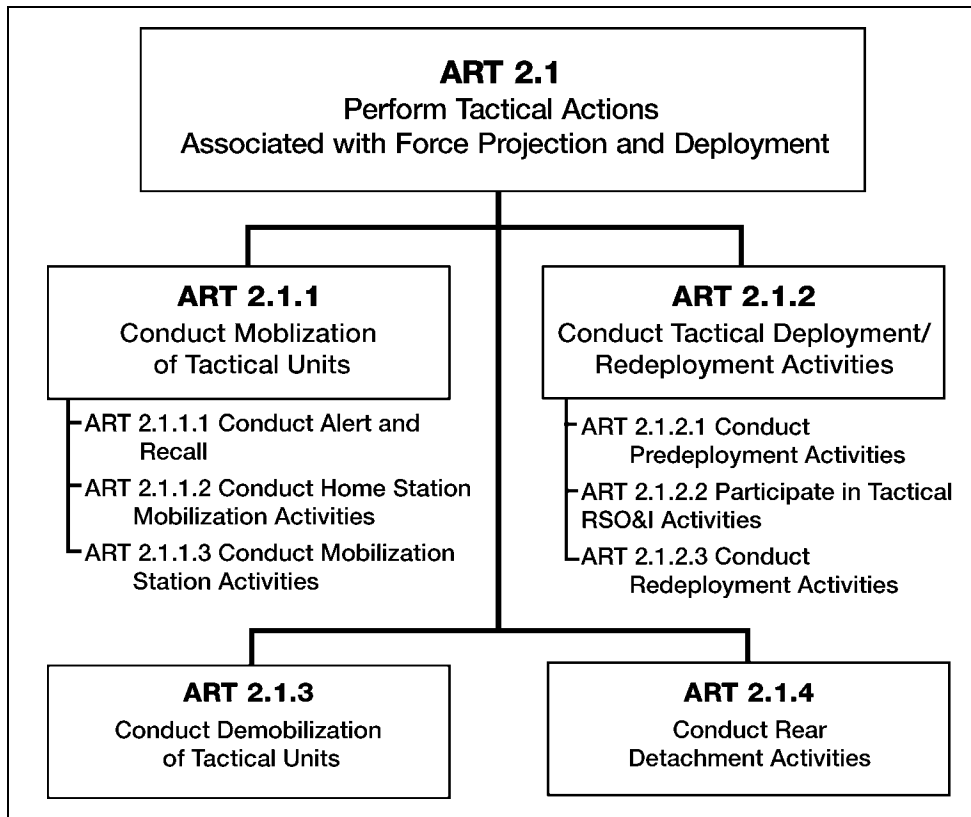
ART 2.1
Perform Tactical Actions
Associated with Force Projection and Deployment

ART 2.1.1
Conduct Moblization of Tactical Units

ART 2.1.1.1 Conduct Alert and Recall
ART 2.1.1.2 Conduct Home Station Mobilization Activities
ART 2.1.1.3 Conduct Mobilization Station Activities

ART 2.1.2
Conduct Tactical Deployment/ Redeployment Activities

ART 2.1.2.1 Conduct Predeployment Activities
ART 2.1.2.2 Participate in Tactical RSO&I Activities
ART 2.1.2.3 Conduct Redeployment Activities

ART 2.1.3
Conduct Demobilization of Tactical Units

ART 2.1.4
Conduct Rear Detachment Activities